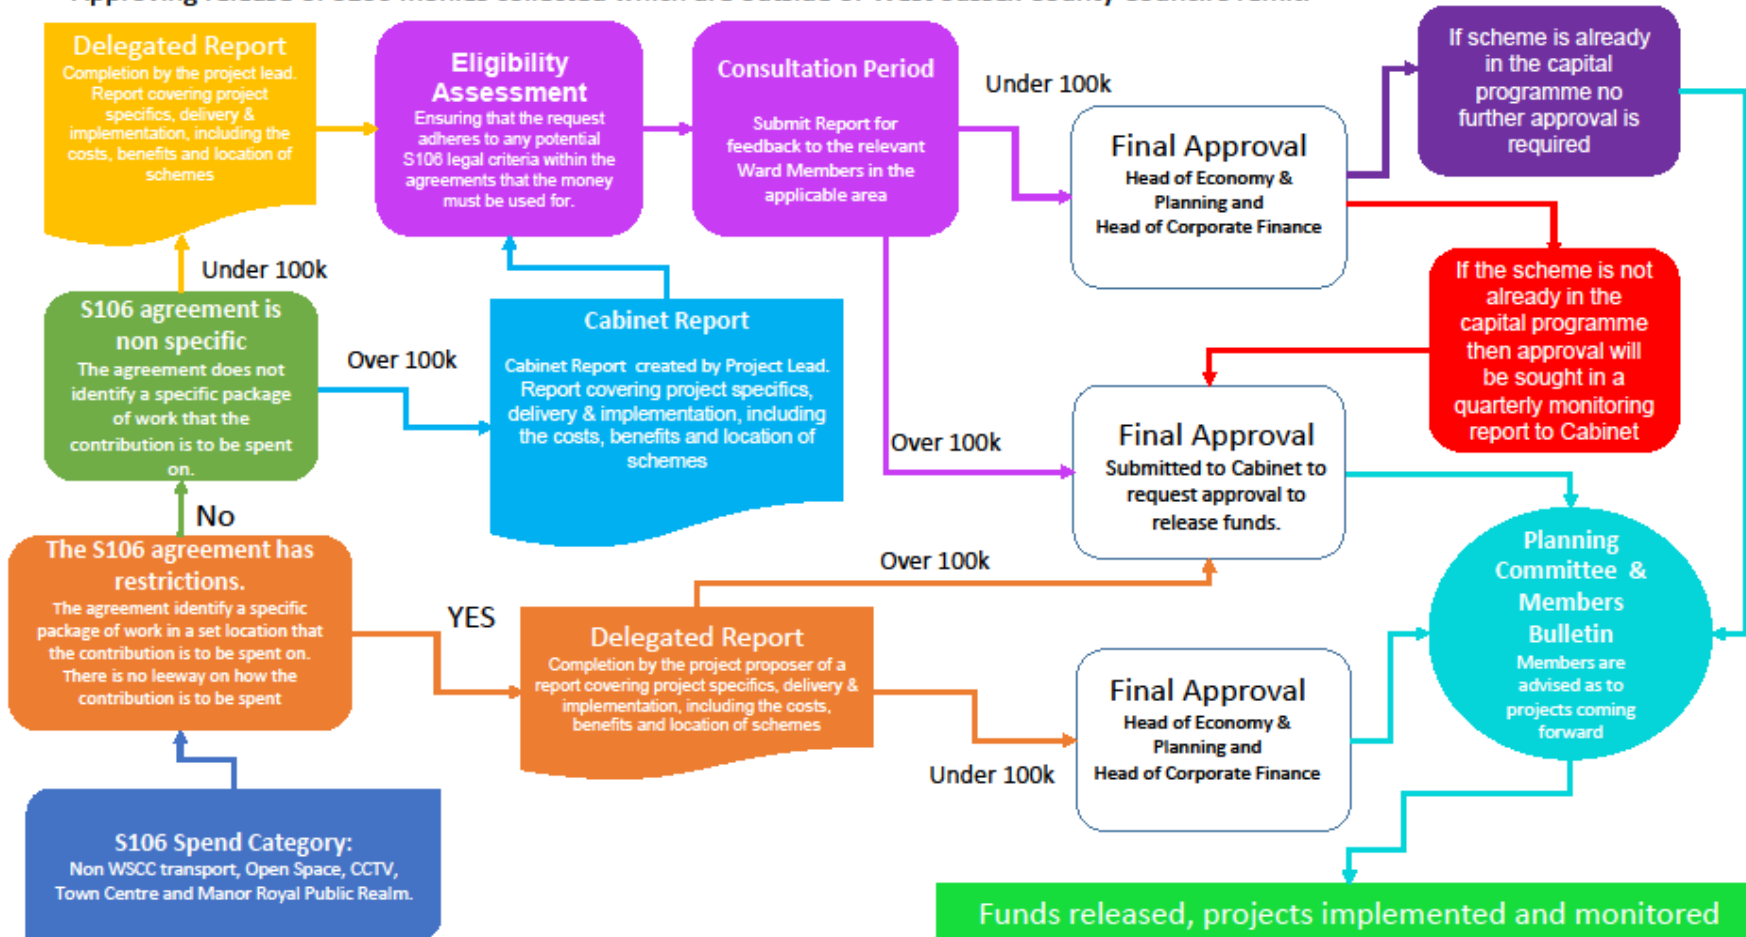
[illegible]

Delegated Report
Completion by the project lead. Report covering project specifics, delivery & implementation, including the costs, benefits and location of schemes

Eligibility Assessment
Ensuring that the request adheres to any potential S106 legal criteria within the agreements that the money must be used for.

Consultation Period
Submit Report for feedback to the relevant Ward Members in the applicable area

Under 100k

Final Approval
Head of Economy & Planning and Head of Corporate Finance

If scheme is already in the capital programme no further approval is required

Under 100k

S106 agreement is non specific
The agreement does not identify a specific package of work that the contribution is to be spent on.

Over 100k

Cabinet Report
Cabinet Report created by Project Lead. Report covering project specifics, delivery & implementation, including the costs, benefits and location of schemes

If the scheme is not already in the capital programme then approval will be sought in a quarterly monitoring report to Cabinet

Over 100k

Final Approval
Submitted to Cabinet to request approval to release funds.

No

The S106 agreement has restrictions.
The agreement identify a specific package of work in a set location that the contribution is to be spent on. There is no leeway on how the contribution is to be spent

Over 100k

YES

Delegated Report
Completion by the project proposer of a report covering project specifics, delivery & implementation, including the costs, benefits and location of schemes

Planning Committee & Members Bulletin
Members are advised as to projects coming forward

Final Approval
Head of Economy & Planning and Head of Corporate Finance

Under 100k

S106 Spend Category:
Non WSCC transport, Open Space, CCTV, Town Centre and Manor Royal Public Realm.

Funds released, projects implemented and monitored